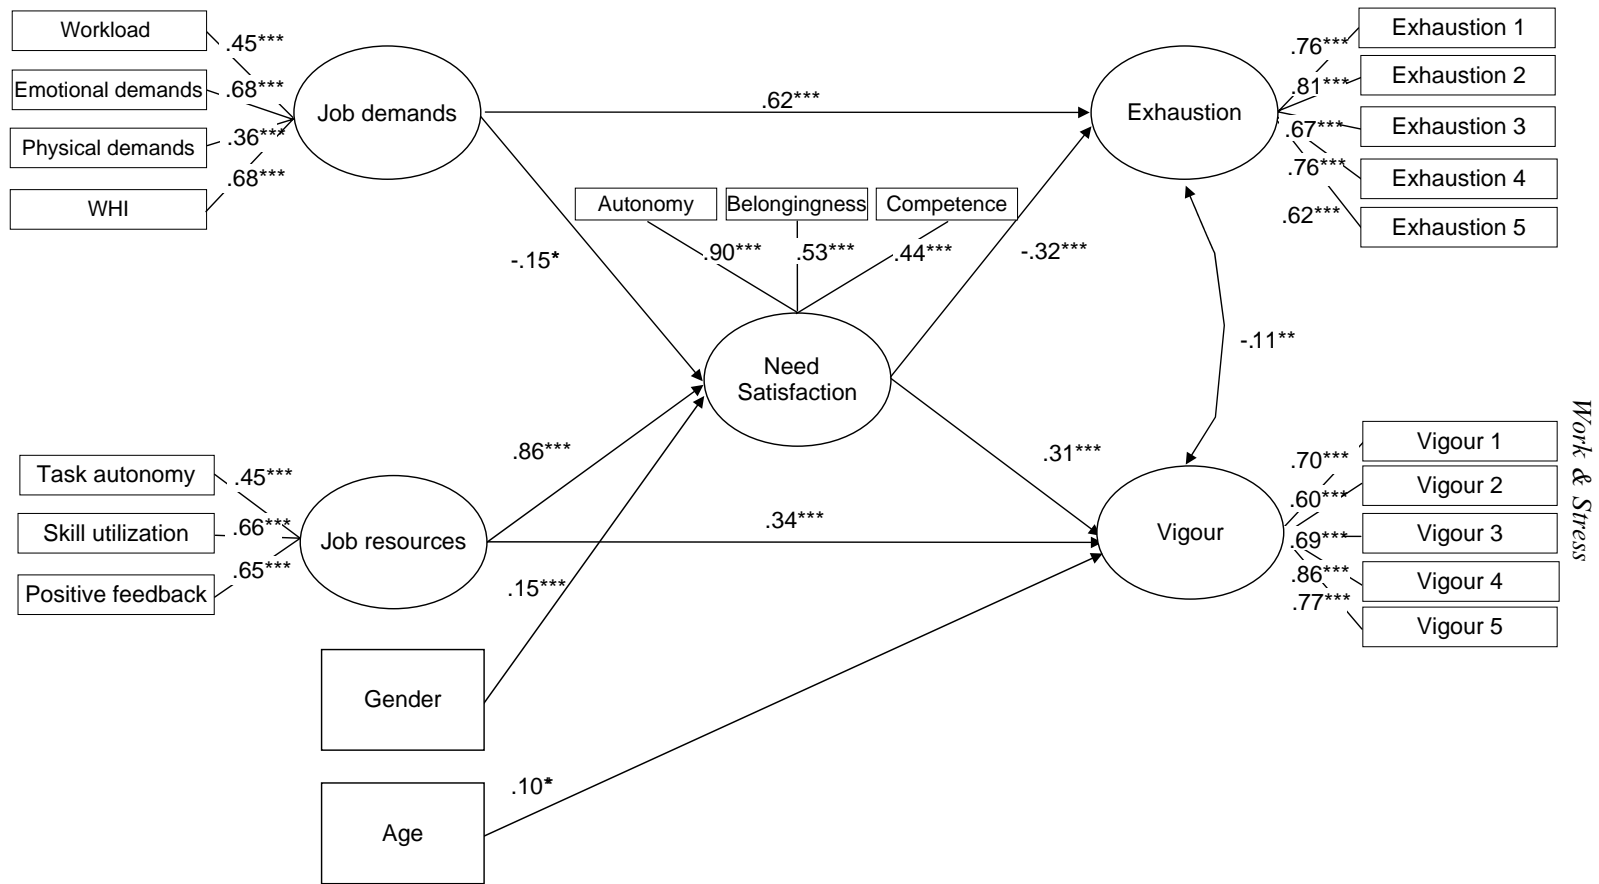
Workload
.45***
Emotional demands
.68***
Physical demands
.36***
WHI
.68***
Job demands
.62***
Exhaustion
.76***
Exhaustion 1
.81***
Exhaustion 2
.67***
Exhaustion 3
.76***
Exhaustion 4
.62***
Exhaustion 5
Autonomy
Belongingness
Competence
-.15*
.90***
.53***
.44***
-.32***
Need Satisfaction
-.11**
Work & Stress
.86***
.31***
Task autonomy
.45***
Skill utilization
.66***
Positive feedback
.65***
Job resources
.34***
Vigour
.70***
Vigour 1
.60***
Vigour 2
.69***
Vigour 3
.86***
Vigour 4
.77***
Vigour 5
.15***
Gender
.10*
Age